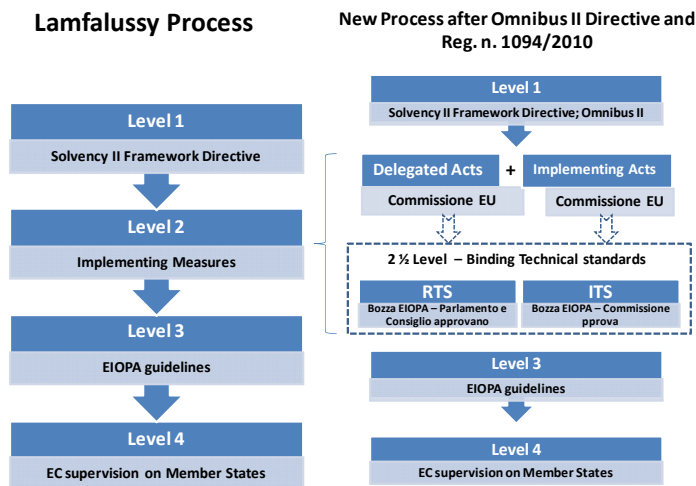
Lamfalussy Process

Level 1

Solvency II Framework Directive

Level 2

Implementing Measures

Level 3

EIOPA guidelines

Level 4

EC supervision on Member States

New Process after Omnibus II Directive and Reg. n. 1094/2010

Level 1

Solvency II Framework Directive; Omnibus II

Delegated Acts

+

Implementing Acts

Commissione EU

Commissione EU

2 ½ Level – Binding Technical standards

RTS

Bozza EIOPA – Parlamento e Consiglio approvano

ITS

Bozza EIOPA – Commissione pprova

Level 3

EIOPA guidelines

Level 4

EC supervision on Member States